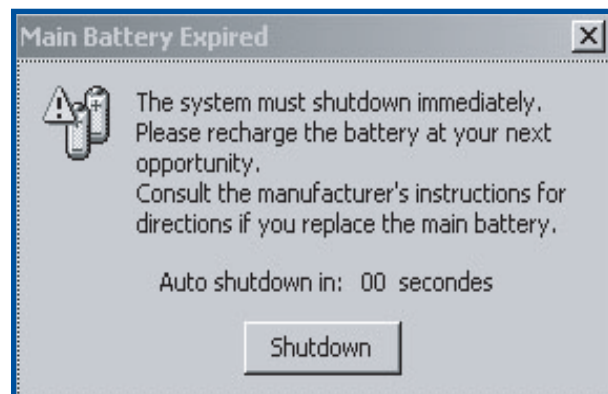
Main Battery Expired

The system must shutdown immediately. Please recharge the battery at your next opportunity.
Consult the manufacturer's instructions for directions if you replace the main battery.

Auto shutdown in: 00 secondes

Shutdown